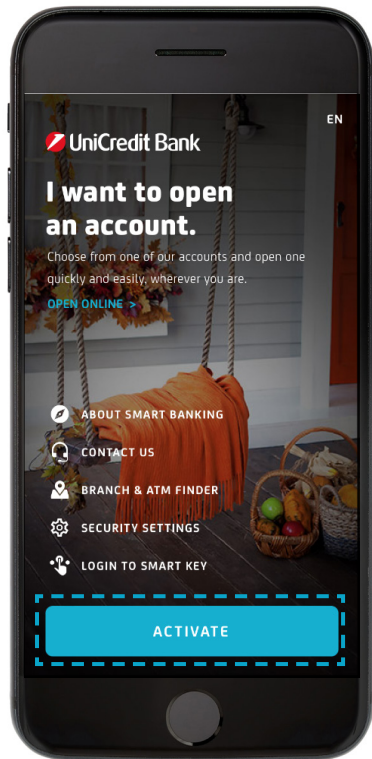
EN

UniCredit Bank

I want to open an account.

Choose from one of our accounts and open one quickly and easily, wherever you are.

OPEN ONLINE >

ABOUT SMART BANKING

CONTACT US

BRANCH & ATM FINDER

SECURITY SETTINGS

LOGIN TO SMART KEY

ACTIVATE